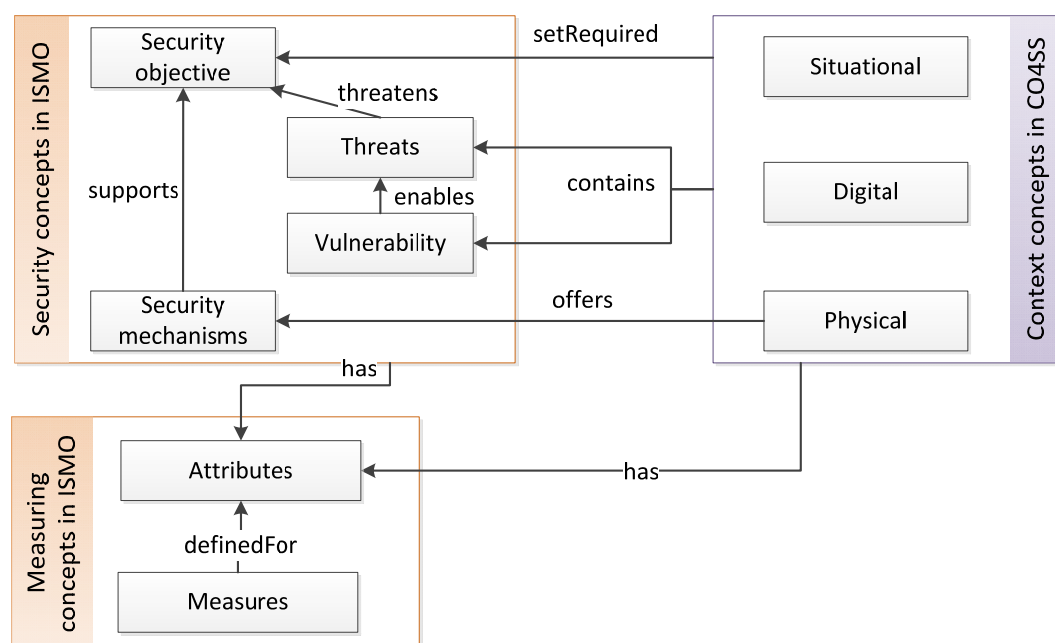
Security concepts in ISMO

Security objective

threatens

Threats

supports

enables

Vulnerability

Security mechanisms

setRequired

contains

offers

Situational

Digital

Physical

Context concepts in CO4SS

has

Measuring concepts in ISMO

Attributes

definedFor

Measures

has